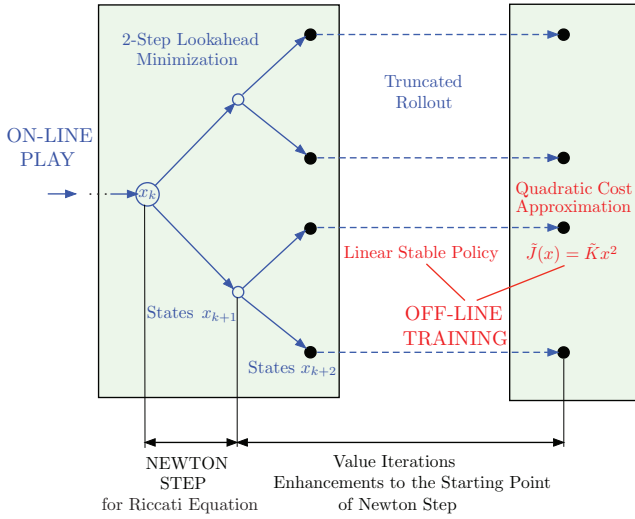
2-Step Lookahead Minimization

Truncated Rollout

ON-LINE PLAY

$x_k$

Quadratic Cost Approximation

Linear Stable Policy

$\tilde{J}(x) = \tilde{K}x^2$

OFF-LINE TRAINING

States $x_{k+1}$

States $x_{k+2}$

NEWTON STEP for Riccati Equation

Value Iterations Enhancements to the Starting Point of Newton Step